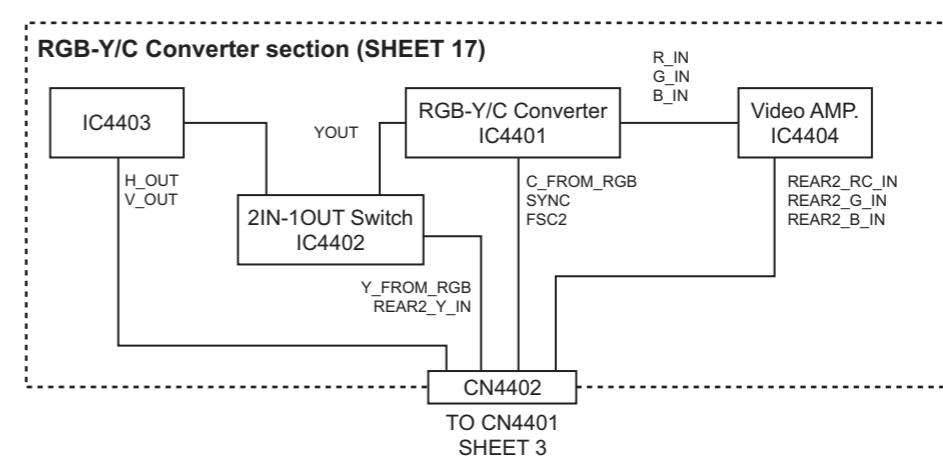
RGB-Y/C Converter section (SHEET 17)

IC4403

YOUT

RGB-Y/C Converter
IC4401

R_IN
G_IN
B_IN

Video AMP.
IC4404

H_OUT
V_OUT

2IN-1OUT Switch
IC4402

C_FROM_RGB
SYNC
FSC2

REAR2_RC_IN
REAR2_G_IN
REAR2_B_IN

Y_FROM_RGB
REAR2_Y_IN

CN4402

TO CN4401
SHEET 3